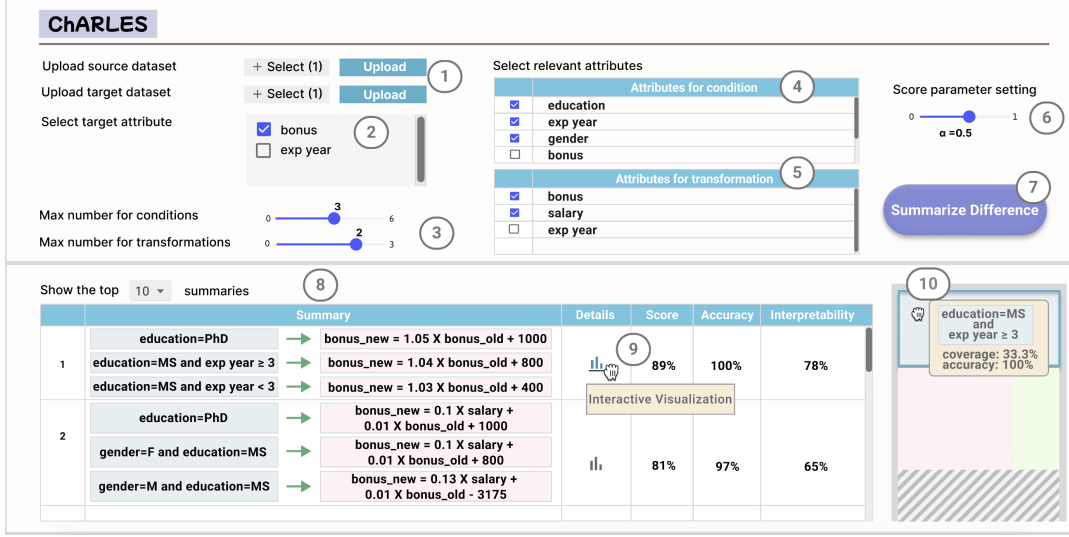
ChARLES

Upload source dataset + Select (1) Upload 1

Upload target dataset + Select (1) Upload

Select target attribute

bonus
exp year
2

Max number for conditions 0 3 6

Max number for transformations 0 2 3
3

Select relevant attributes

| | Attributes for condition |
|---|---|
| ☑ | education |
| ☑ | exp year |
| ☑ | gender |
| ☐ | bonus |

4

| | Attributes for transformation |
|---|---|
| ☑ | bonus |
| ☑ | salary |
| ☐ | exp year |

5

Score parameter setting

0 1
α =0.5
6

Summarize Difference 7

Show the top 10 summaries 8

| | Summary | Details | Score | Accuracy | Interpretability |
|---|---|---|---|---|---|
| 1 | education=PhD → bonus_new = 1.05 X bonus_old + 1000; education=MS and exp year ≥ 3 → bonus_new = 1.04 X bonus_old + 800; education=MS and exp year < 3 → bonus_new = 1.03 X bonus_old + 400 | 9 | 89% | 100% | 78% |
| 2 | education=PhD → bonus_new = 0.1 X salary + 0.01 X bonus_old + 1000; gender=F and education=MS → bonus_new = 0.1 X salary + 0.01 X bonus_old + 800; gender=M and education=MS → bonus_new = 0.13 X salary + 0.01 X bonus_old - 3175 | | 81% | 97% | 65% |

Interactive Visualization

10

education=MS and exp year ≥ 3
coverage: 33.3%
accuracy: 100%